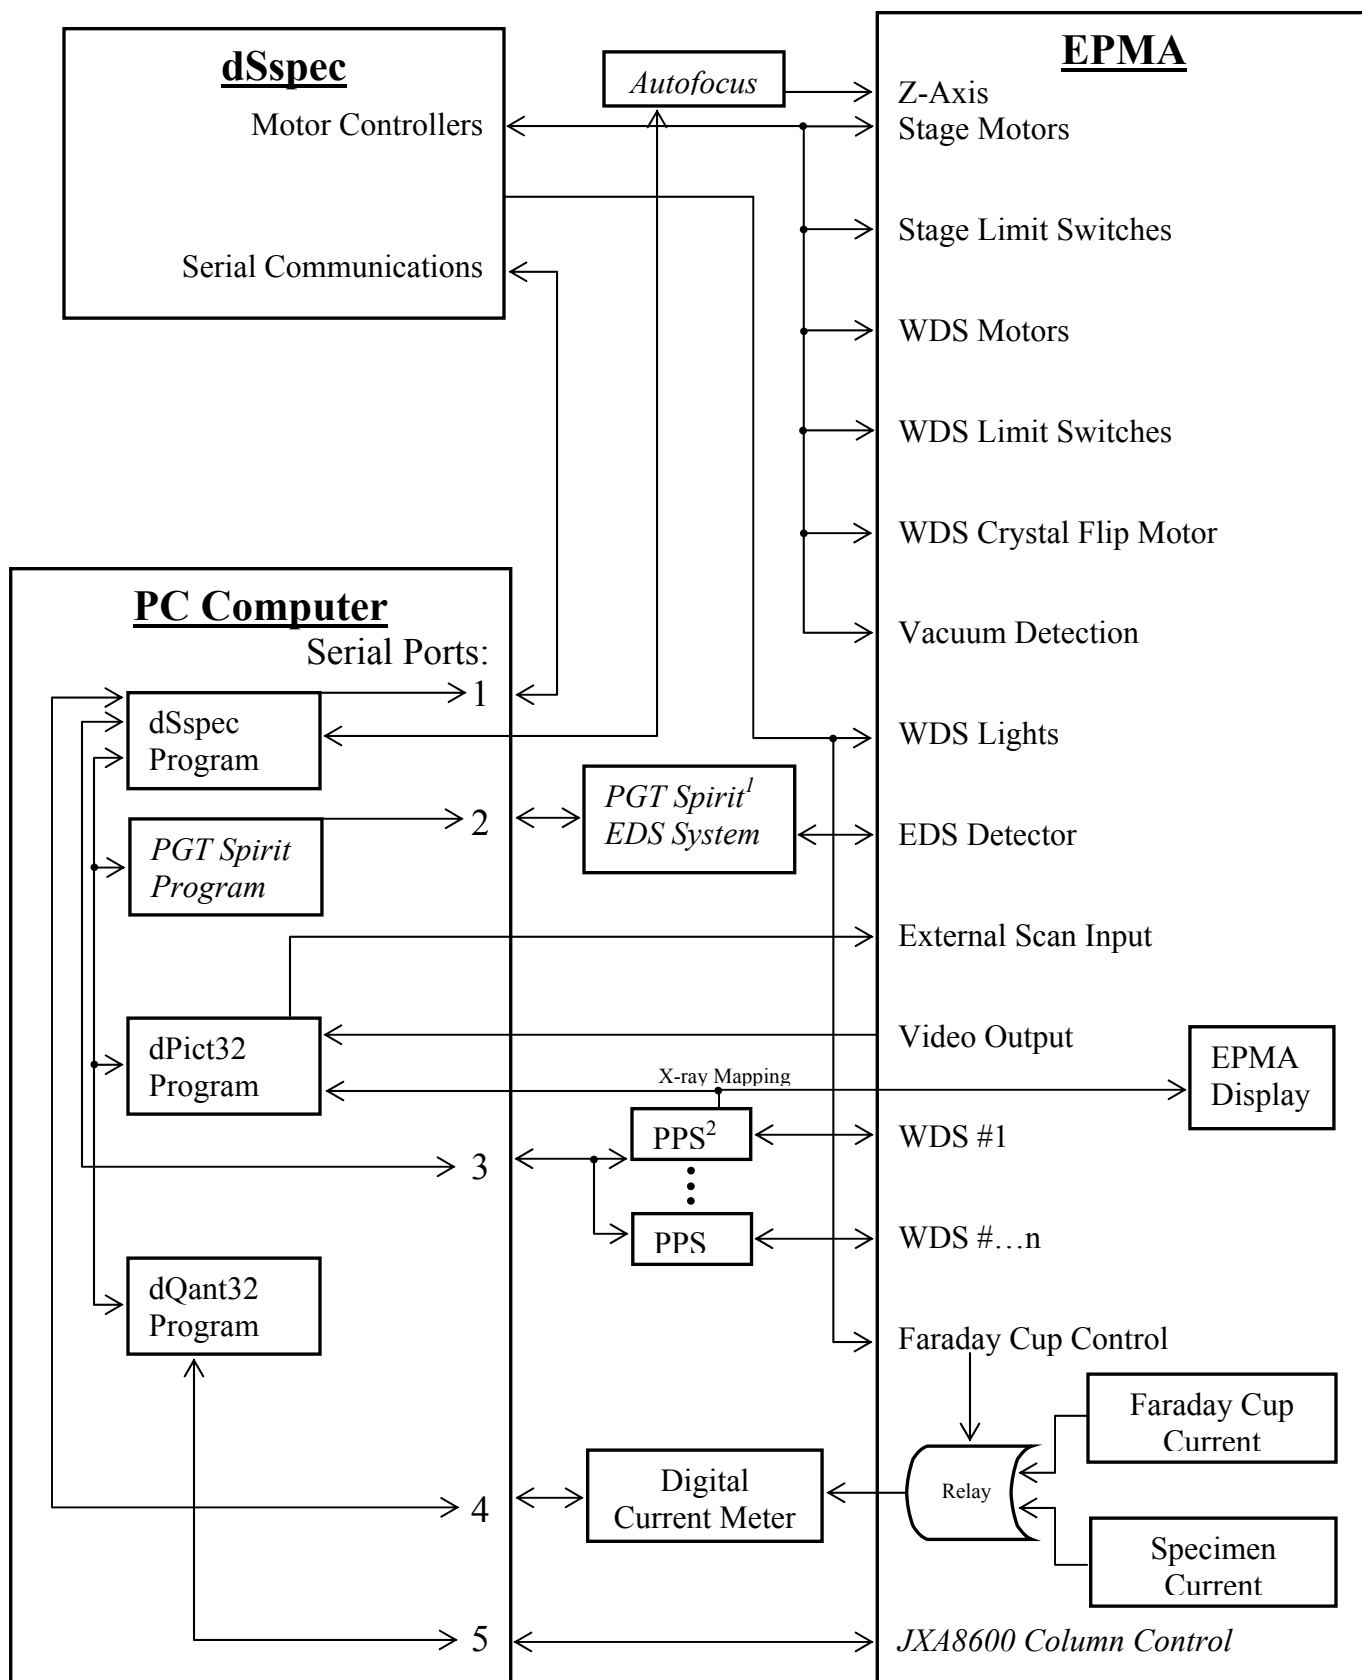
dSspec
Motor Controllers
Serial Communications

Autofocus

EPMA
Z-Axis
Stage Motors
Stage Limit Switches
WDS Motors
WDS Limit Switches
WDS Crystal Flip Motor
Vacuum Detection
WDS Lights
EDS Detector
External Scan Input
Video Output
WDS #1
WDS #…n
Faraday Cup Control
JXA8600 Column Control

PC Computer
Serial Ports:
1
2
3
4
5

dSspec Program
PGT Spirit Program
dPict32 Program
dQant32 Program

PGT Spirit$^1$ EDS System

X-ray Mapping
PPS$^2$
PPS

EPMA Display

Digital Current Meter

Relay

Faraday Cup Current

Specimen Current